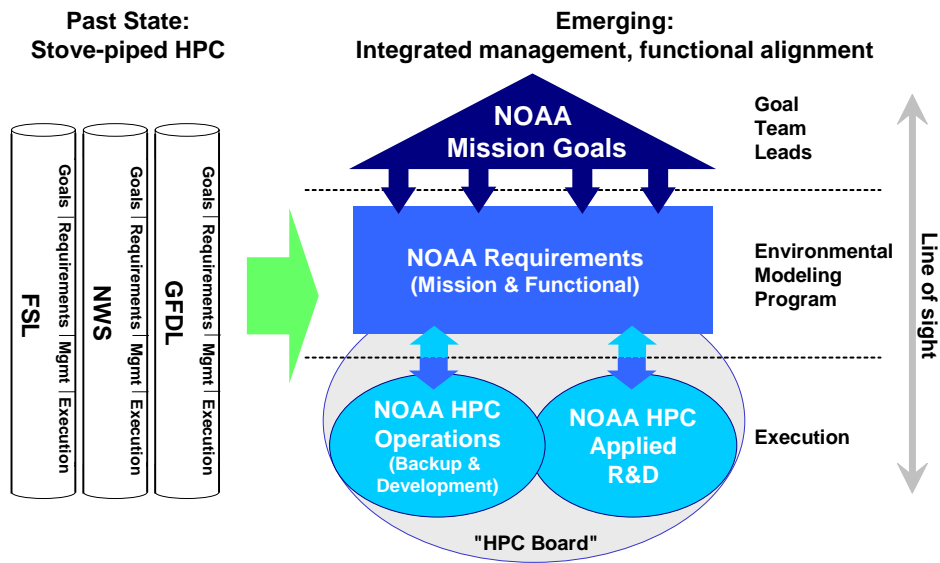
Past State:
Stove-piped HPC

Emerging:
Integrated management, functional alignment

FSL
Goals | Requirements | Mgmt | Execution

NWS
Goals | Requirements | Mgmt | Execution

GFDL
Goals | Requirements | Mgmt | Execution

NOAA
Mission Goals

Goal
Team
Leads

NOAA Requirements
(Mission & Functional)

Environmental
Modeling
Program

NOAA HPC
Operations
(Backup &
Development)

NOAA HPC
Applied
R&D

Execution

"HPC Board"

Line of sight